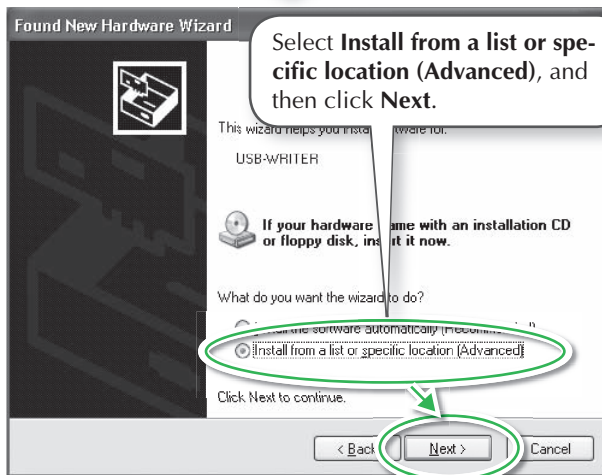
Found New Hardware Wizard

Select **Install from a list or specific location (Advanced)**, and then click **Next**.

This wizard helps you inst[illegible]ftware for:

USB-WRITER

If your hardware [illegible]ame with an installation CD or floppy disk, ins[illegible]t it now.

What do you want the wizard to do?

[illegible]stall the software automatically (Recomm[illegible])

Install from a list or specific location (Advanced)

Click Next to continue.

< Back  Next >  Cancel